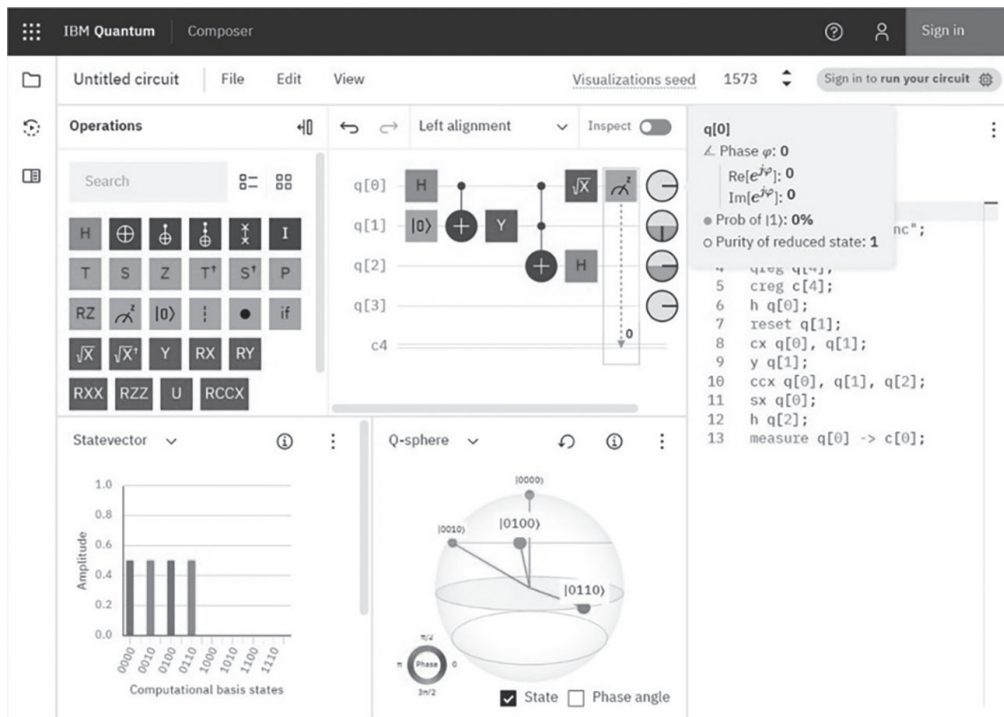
IBM Quantum | Composer

Sign in

Untitled circuit File Edit View

Visualizations seed 1573

Sign in to run your circuit

Operations

Left alignment

Inspect

Search

H ⊕ I
T S Z T† S† P
RZ |0⟩ if
√X √X† Y RX RY
RXX RZZ U RCCX

q[0] H √X
q[1] |0⟩ Y
q[2] H
q[3]
c4 0

q[0]
∠ Phase $\varphi$: 0
Re[$e^{j\varphi}$]: 0
Im[$e^{j\varphi}$]: 0
● Prob of |1⟩: 0%
○ Purity of reduced state: 1

nc";
4 qreg q[4];
5 creg c[4];
6 h q[0];
7 reset q[1];
8 cx q[0], q[1];
9 y q[1];
10 ccx q[0], q[1], q[2];
11 sx q[0];
12 h q[2];
13 measure q[0] -> c[0];

Statevector

1.0
0.8
0.6
0.4
0.2
0.0
Amplitude
0000 0010 0100 0110 1000 1010 1100 1110
Computational basis states

Q-sphere

|0000⟩
|0010⟩
|0100⟩
|0110⟩

π/2
π Phase 0
3π/2

State Phase angle